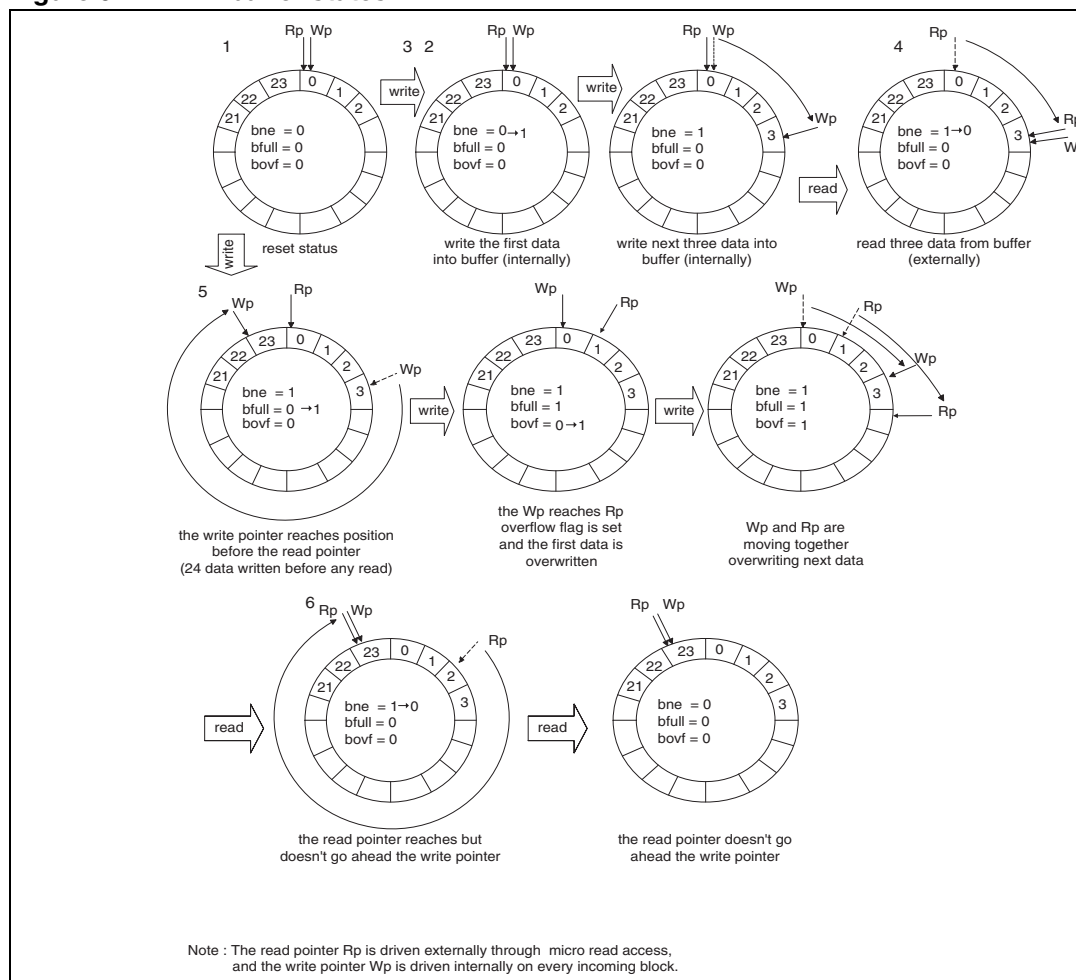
1

Rp Wp

0 1 2 21 22 23

bne = 0
bfull = 0
bovf = 0

reset status

write

3 2

Rp Wp

0 1 2 21 22 23

bne = 0→1
bfull = 0
bovf = 0

write the first data into buffer (internally)

write

Rp Wp

0 1 2 3 21 22 23

Wp

bne = 1
bfull = 0
bovf = 0

write next three data into buffer (internally)

read

4

Rp

0 1 2 3 21 22 23

Rp
W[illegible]

bne = 1→0
bfull = 0
bovf = 0

read three data from buffer (externally)

write

5

Wp

Rp

0 1 2 3 21 22 23

Wp

bne = 1
bfull = 0 →1
bovf = 0

the write pointer reaches position before the read pointer (24 data written before any read)

write

Wp

Rp

0 1 2 3 21 22 23

bne = 1
bfull = 1
bovf = 0 →1

the Wp reaches Rp overflow flag is set and the first data is overwritten

write

Wp

Rp

Wp

Rp

0 1 2 3 21 22 23

bne = 1
bfull = 1
bovf = 1

Wp and Rp are moving together overwriting next data

6

Rp Wp

Rp

0 1 2 3 21 22 23

read

bne = 1→0
bfull = 0
bovf = 0

the read pointer reaches but doesn't go ahead the write pointer

read

Rp Wp

0 1 2 3 21 22 23

bne = 0
bfull = 0
bovf = 0

the read pointer doesn't go ahead the write pointer

Note : The read pointer Rp is driven externally through micro read access, and the write pointer Wp is driven internally on every incoming block.